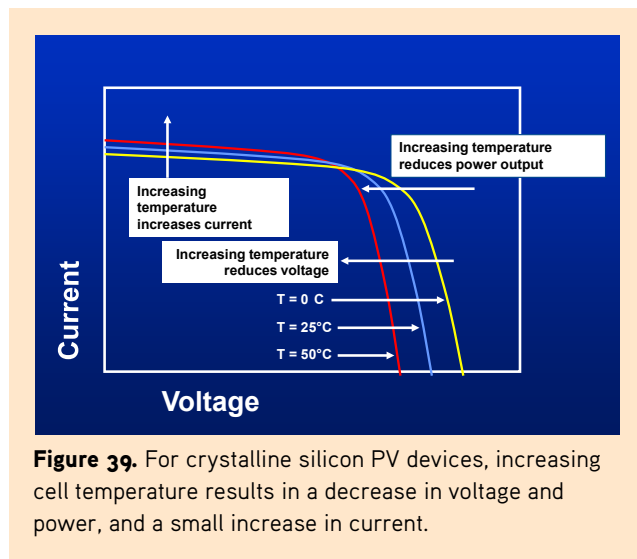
Increasing temperature reduces power output

Increasing temperature increases current

Increasing temperature reduces voltage

T = 0 C

T = 25°C

T = 50°C

Current

Voltage

**Figure 39.** For crystalline silicon PV devices, increasing cell temperature results in a decrease in voltage and power, and a small increase in current.